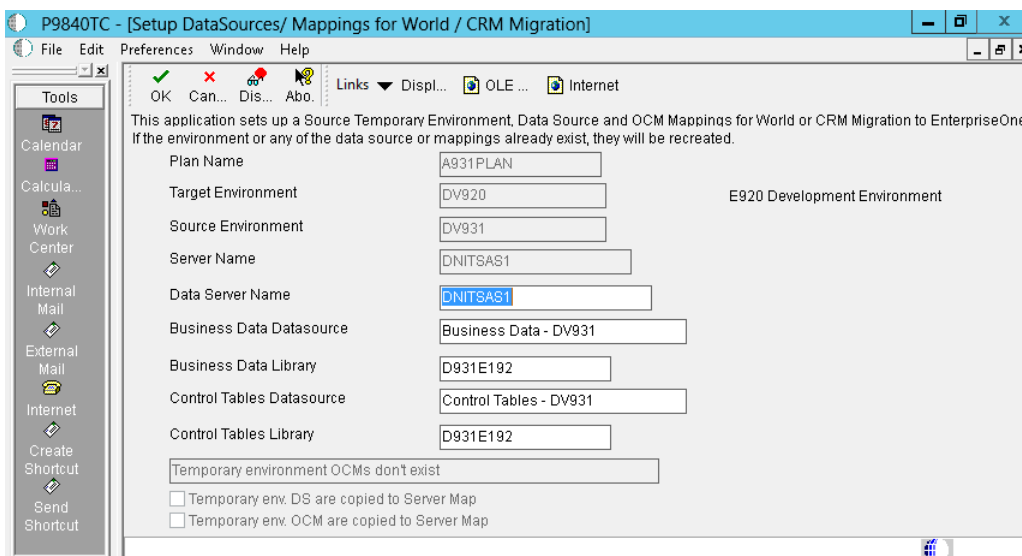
P9840TC - [Setup DataSources/ Mappings for World / CRM Migration]

File Edit Preferences Window Help

Tools

Calendar

Calcula...

Work Center

Internal Mail

External Mail

Internet

Create Shortcut

Send Shortcut

OK Can... Dis... Abo. Links ▾ Displ... OLE ... Internet

This application sets up a Source Temporary Environment, Data Source and OCM Mappings for World or CRM Migration to EnterpriseOne
If the environment or any of the data source or mappings already exist, they will be recreated.

Plan Name A931PLAN

Target Environment DV920 E920 Development Environment

Source Environment DV931

Server Name DNITSAS1

Data Server Name DNITSAS1

Business Data Datasource Business Data - DV931

Business Data Library D931E192

Control Tables Datasource Control Tables - DV931

Control Tables Library D931E192

Temporary environment OCMs don't exist

Temporary env. DS are copied to Server Map

Temporary env. OCM are copied to Server Map